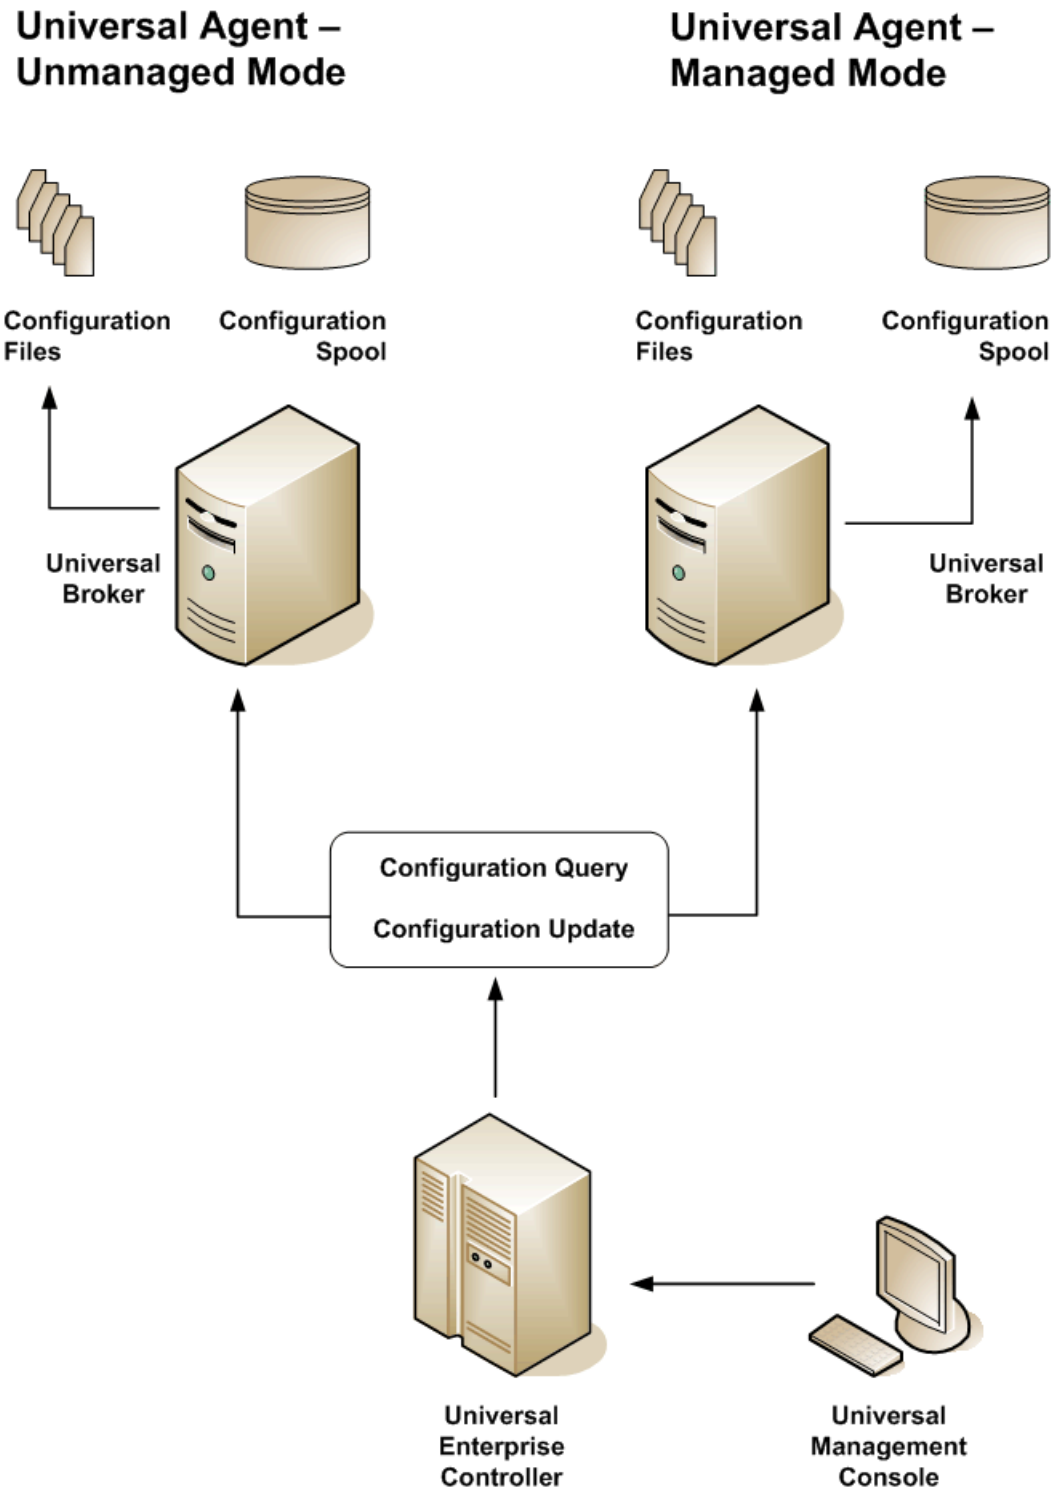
Universal Agent – Unmanaged Mode

Universal Agent – Managed Mode

Configuration Files

Configuration Spool

Configuration Files

Configuration Spool

Universal Broker

Universal Broker

Configuration Query

Configuration Update

Universal Enterprise Controller

Universal Management Console